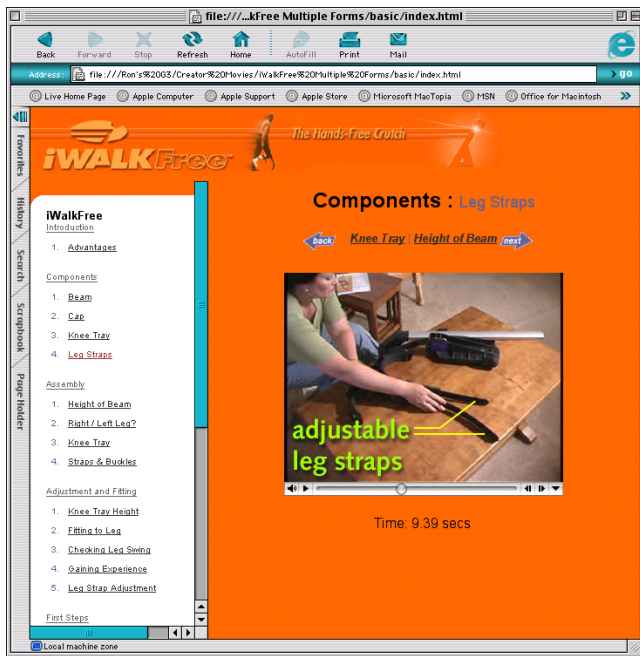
file:///...kFree Multiple Forms/basic/index.html

Back Forward Stop Refresh Home AutoFill Print Mail

Address: file:///Ron's%20G3/Creator%20Movies/iWalkFree%20Multiple%20Forms/basic/index.html go

Live Home Page Apple Computer Apple Support Apple Store Microsoft MacTopia MSN Office for Macintosh

Favorites History Search Scrapbook Page Holder

iWALKFree The Hands-Free Crutch

iWalkFree
Introduction

1. Advantages

Components

1. Beam
2. Cap
3. Knee Tray
4. Leg Straps

Assembly

1. Height of Beam
2. Right / Left Leg?
3. Knee Tray
4. Straps & Buckles

Adjustment and Fitting

1. Knee Tray Height
2. Fitting to Leg
3. Checking Leg Swing
4. Gaining Experience
5. Leg Strap Adjustment

First Steps

Components : Leg Straps

back Knee Tray | Height of Beam next

adjustable leg straps

Time: 9.39 secs

Local machine zone